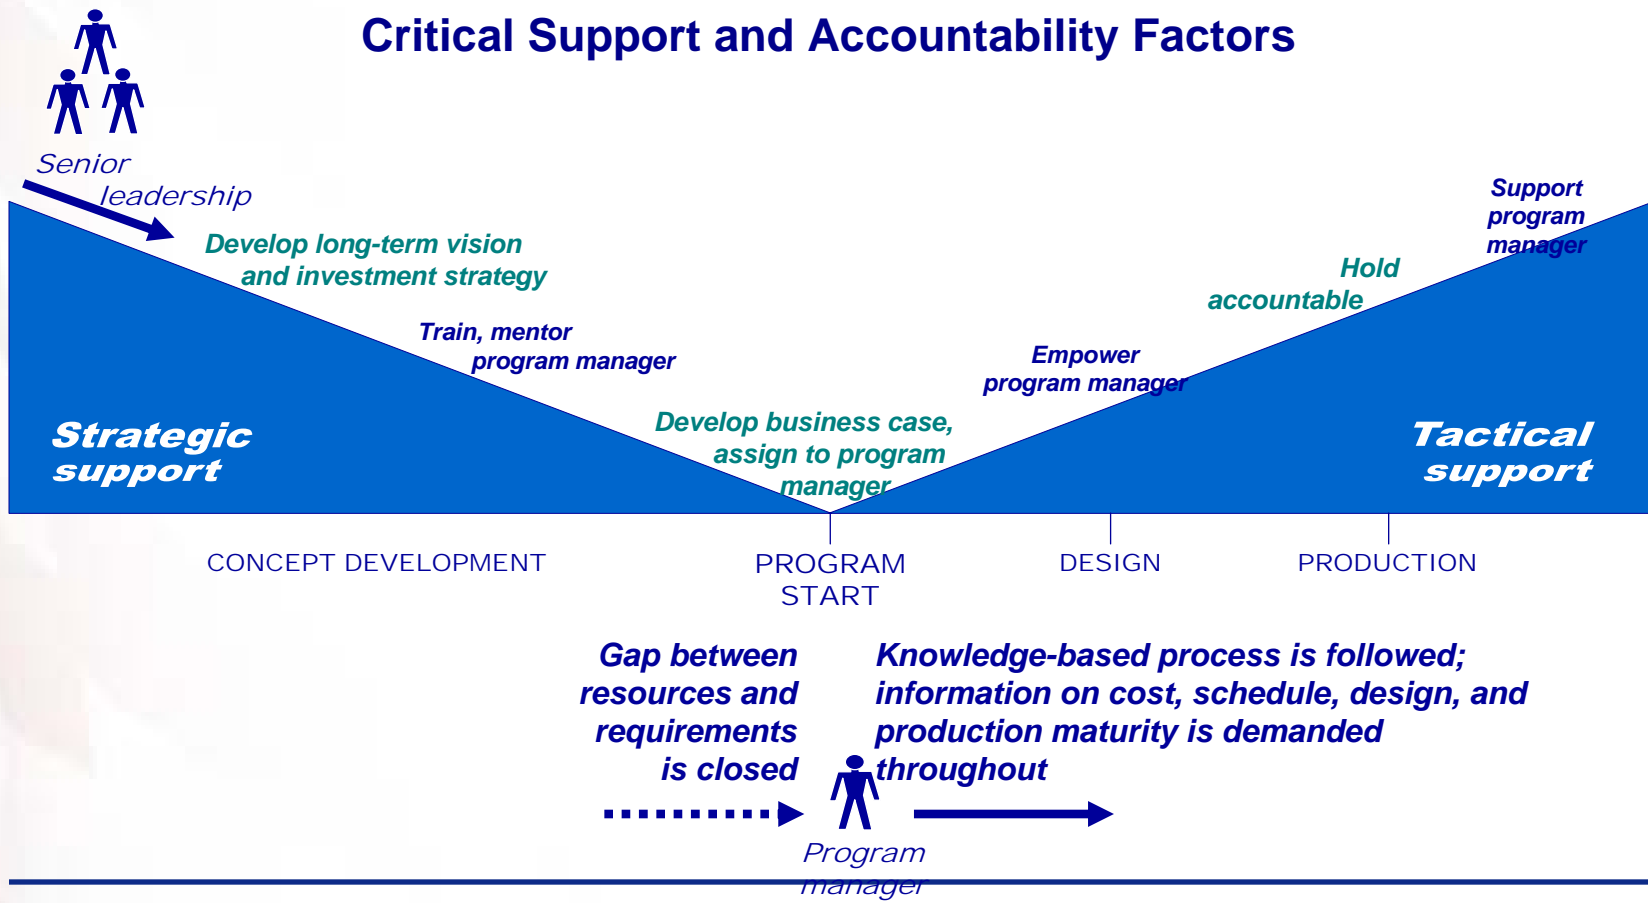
Critical Support and Accountability Factors

Senior leadership

Develop long-term vision and investment strategy

Train, mentor program manager

Develop business case, assign to program manager

Empower program manager

Hold accountable

Support program manager

Strategic support

Tactical support

CONCEPT DEVELOPMENT

PROGRAM START

DESIGN

PRODUCTION

Gap between resources and requirements is closed

Knowledge-based process is followed; information on cost, schedule, design, and production maturity is demanded throughout

Program manager